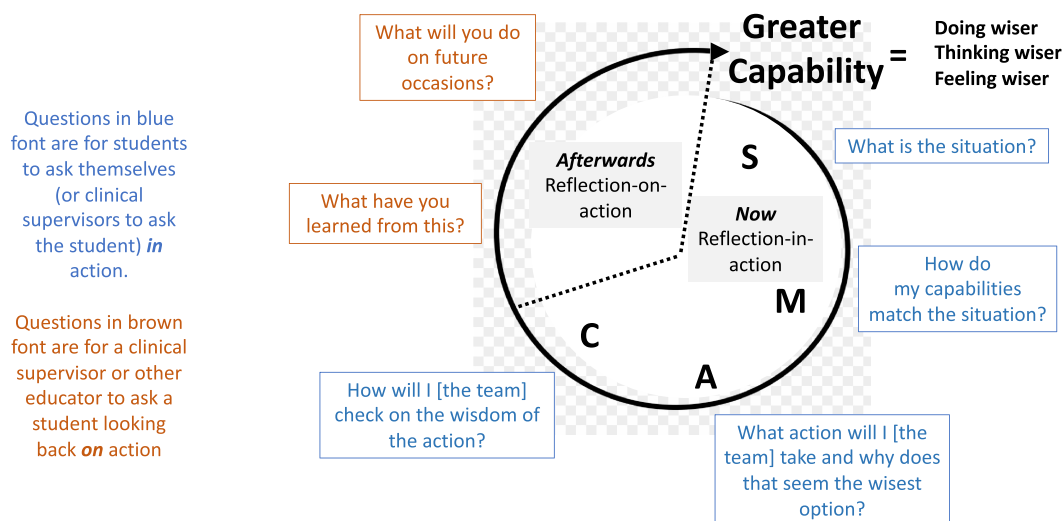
Questions in blue font are for students to ask themselves (or clinical supervisors to ask the student) ***in*** action.

Questions in brown font are for a clinical supervisor or other educator to ask a student looking back ***on*** action

What will you do on future occasions?

Greater Capability = Doing wiser Thinking wiser Feeling wiser

What have you learned from this?

***Afterwards*** Reflection-on-action

S

What is the situation?

***Now*** Reflection-in-action

How do my capabilities match the situation?

M

C

A

How will I [the team] check on the wisdom of the action?

What action will I [the team] take and why does that seem the wisest option?